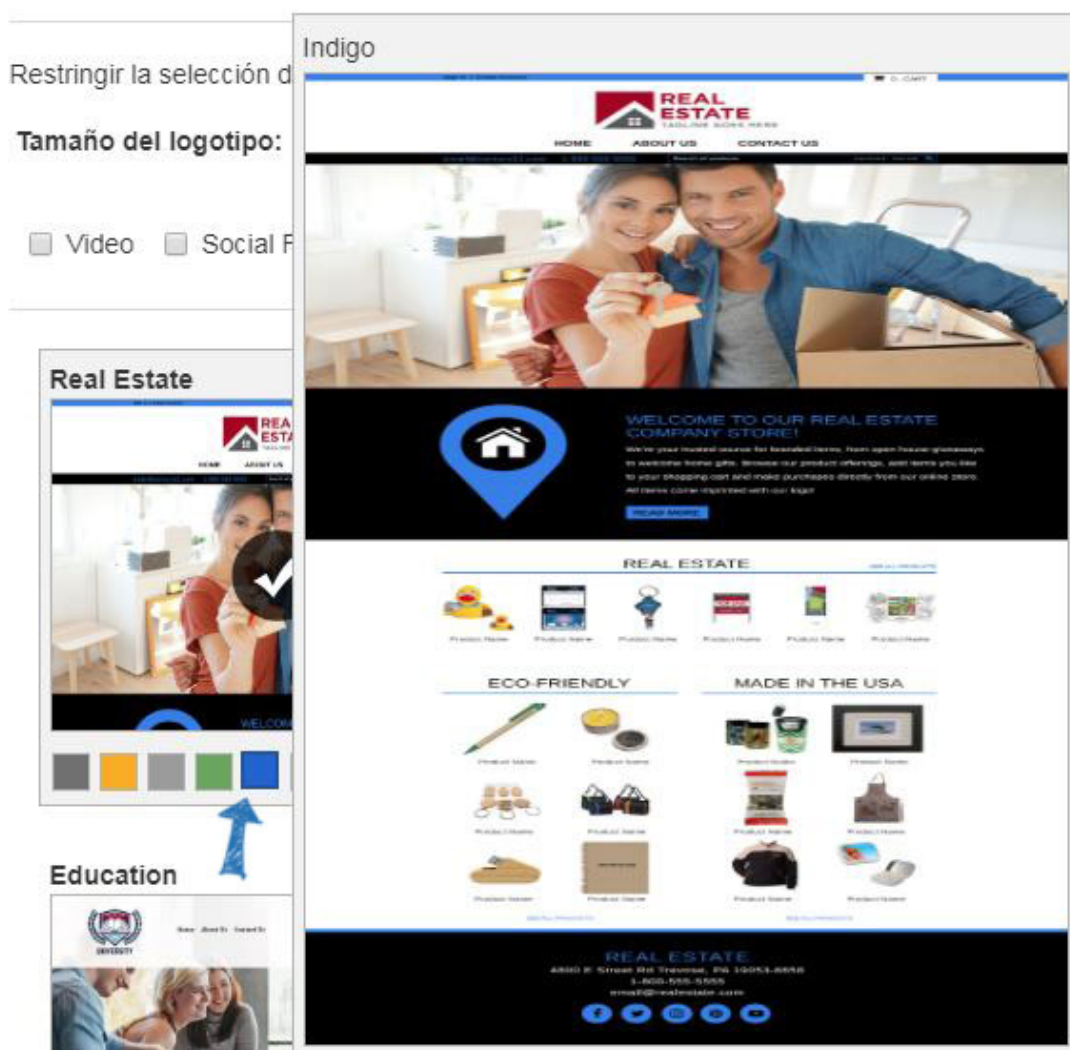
Restringir la selección d

Tamaño del logotipo:

Video Social F

Real Estate

REAL ESTATE

HOME ABOUT US

WELCOM

Education

UNIVERSITY

Indigo

CART

REAL ESTATE
TAGLINE GOES HERE

HOME ABOUT US CONTACT US

WELCOME TO OUR REAL ESTATE COMPANY STORE!

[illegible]

READ MORE

REAL ESTATE

Product Name Product Name Product Name Product Name Product Name Product Name

ECO-FRIENDLY

MADE IN THE USA

Product Name Product Name Product Name Product Name

Product Name Product Name Product Name Product Name

Product Name Product Name Product Name Product Name

REAL ESTATE
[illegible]
1-800-555-5555
email@realestate.com